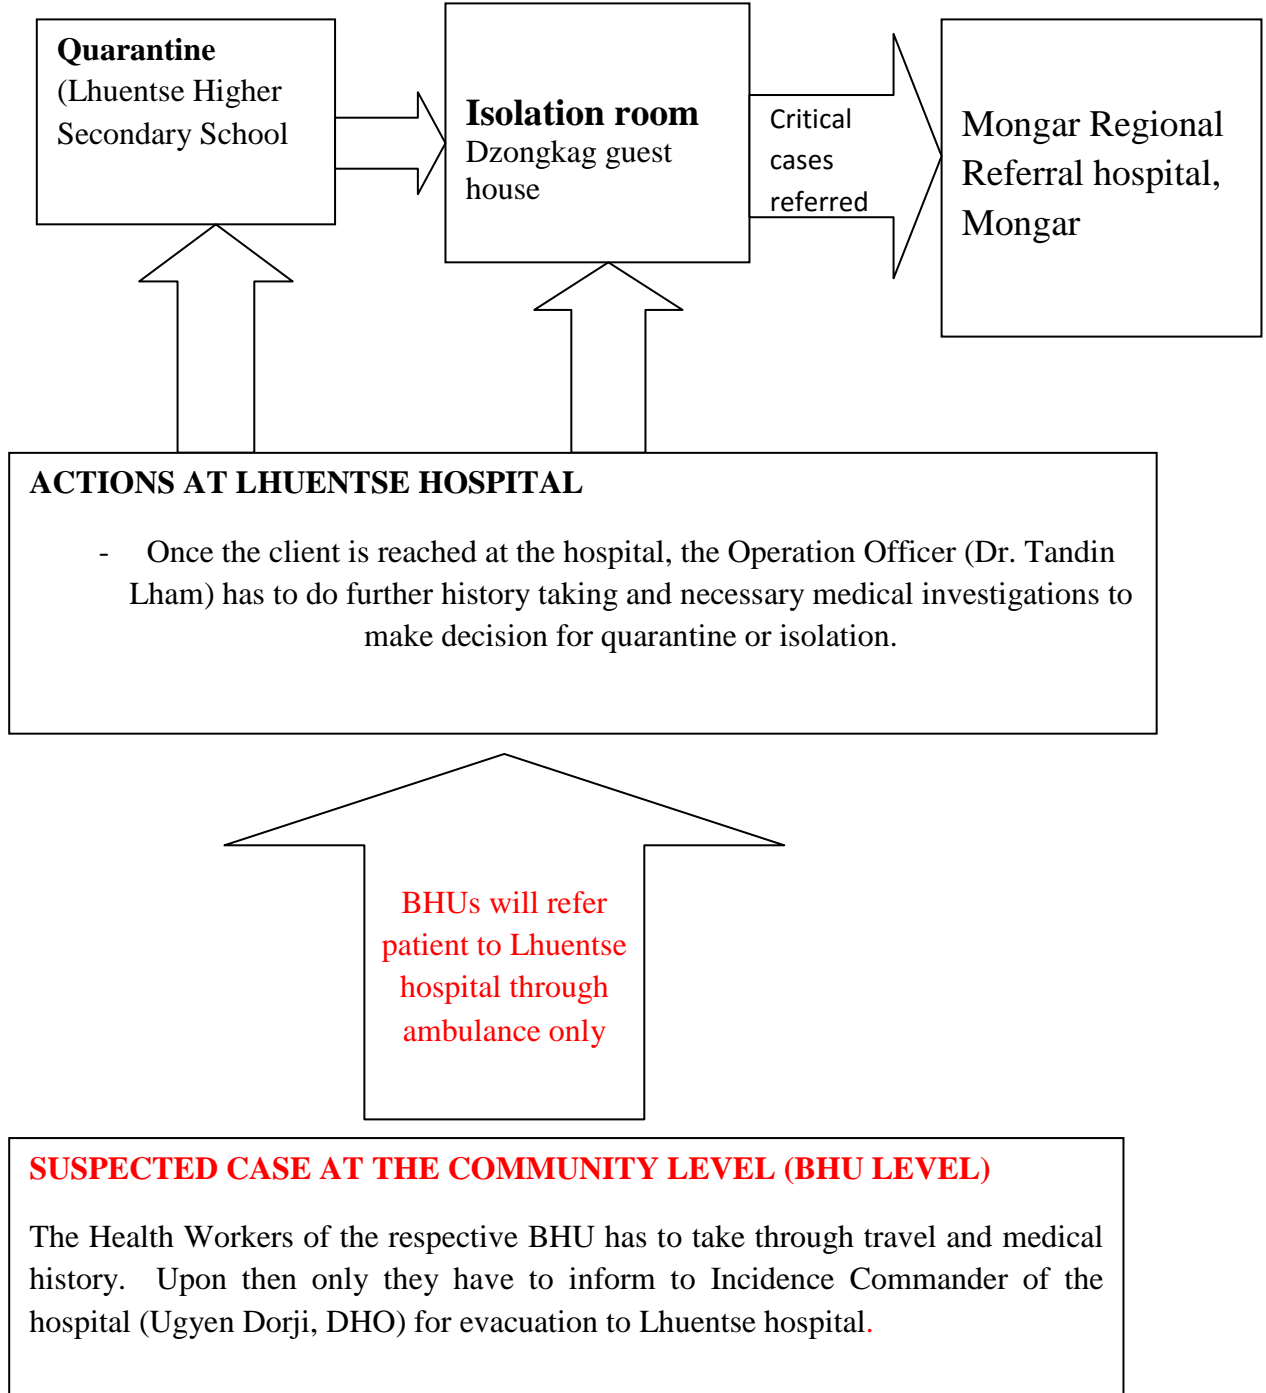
Quarantine
(Lhuentse Higher Secondary School

Isolation room
Dzongkag guest house

Critical cases referred

Mongar Regional Referral hospital, Mongar

ACTIONS AT LHUENTSE HOSPITAL

- Once the client is reached at the hospital, the Operation Officer (Dr. Tandin Lham) has to do further history taking and necessary medical investigations to make decision for quarantine or isolation.

BHUs will refer patient to Lhuentse hospital through ambulance only

SUSPECTED CASE AT THE COMMUNITY LEVEL (BHU LEVEL)

The Health Workers of the respective BHU has to take through travel and medical history. Upon then only they have to inform to Incidence Commander of the hospital (Ugyen Dorji, DHO) for evacuation to Lhuentse hospital.